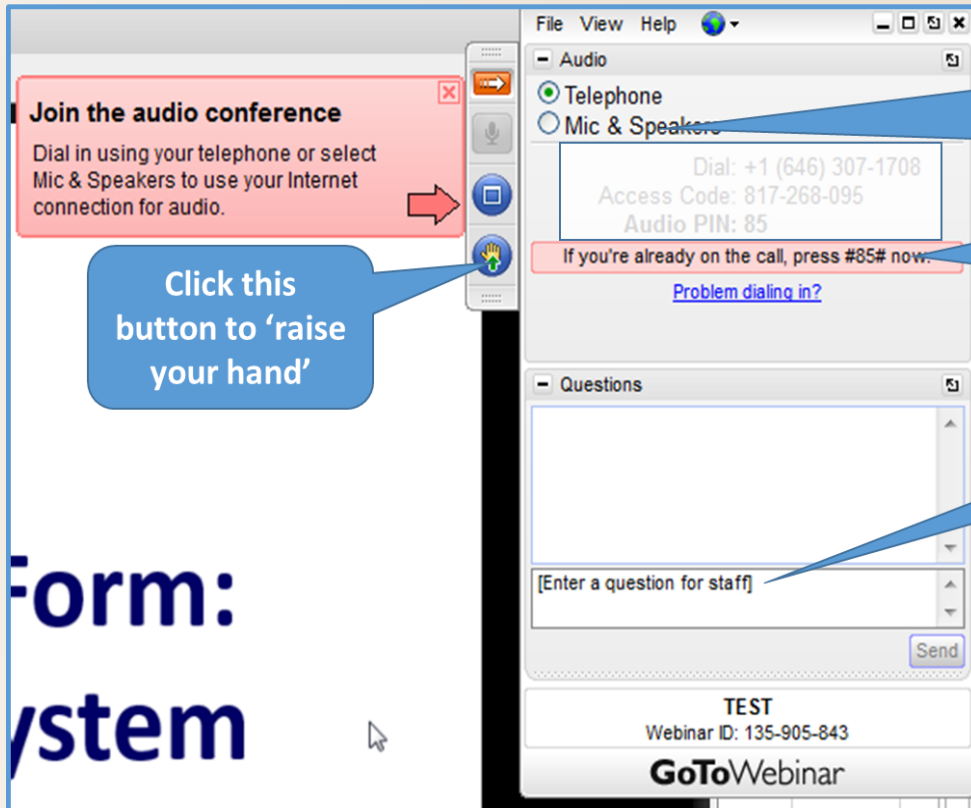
File View Help

Audio

Telephone

Mic & Speakers

Dial: +1 (646) 307-1708
Access Code: 817-268-095
Audio PIN: 85

If you're already on the call, press #85# now.

Problem dialing in?

Questions

[Enter a question for staff]

Send

TEST
Webinar ID: 135-905-843

GoToWebinar

Join the audio conference

Dial in using your telephone or select Mic & Speakers to use your Internet connection for audio.

Click this button to 'raise your hand'

Form:

ystem